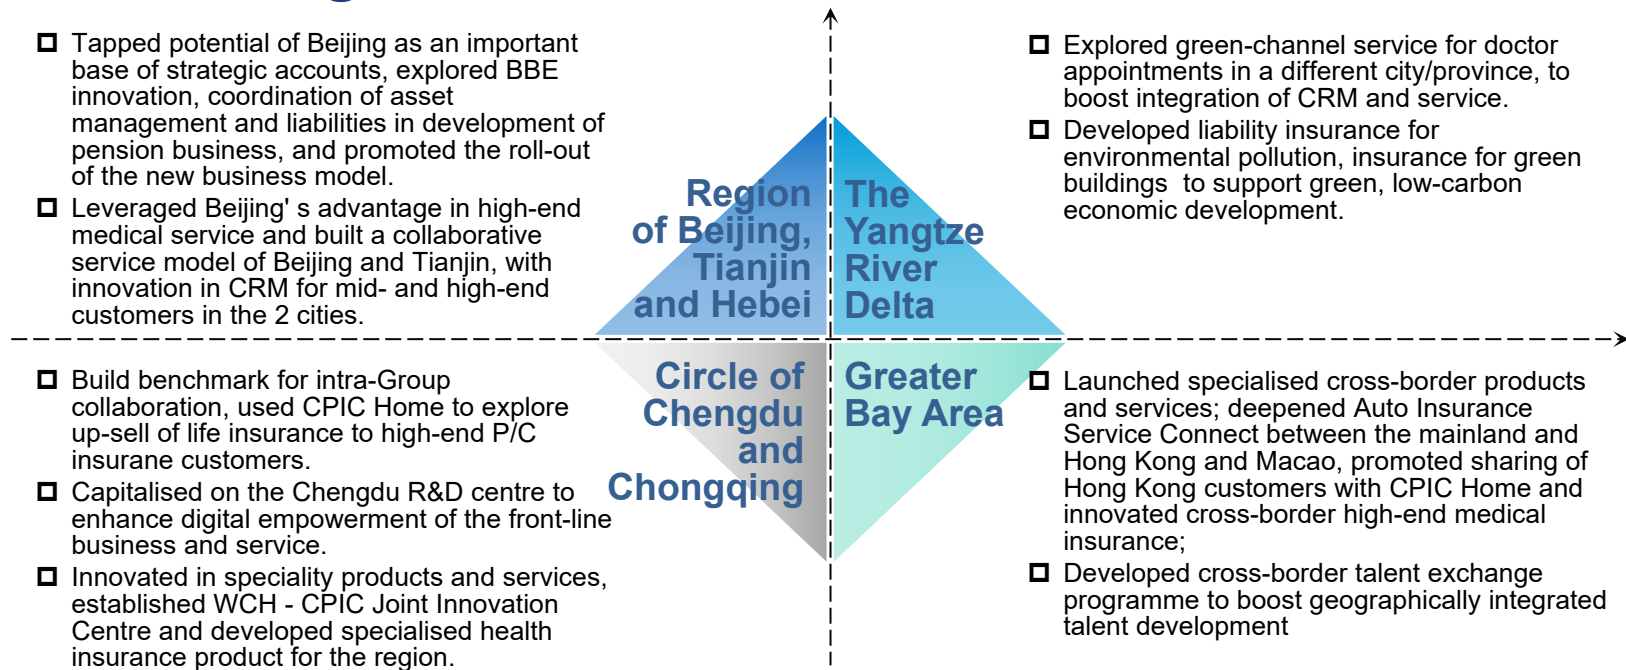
Tapped potential of Beijing as an important base of strategic accounts, explored BBE innovation, coordination of asset management and liabilities in development of pension business, and promoted the roll-out of the new business model.

Leveraged Beijing' s advantage in high-end medical service and built a collaborative service model of Beijing and Tianjin, with innovation in CRM for mid- and high-end customers in the 2 cities.

Region of Beijing, Tianjin and Hebei

The Yangtze River Delta

Explored green-channel service for doctor appointments in a different city/province, to boost integration of CRM and service.

Developed liability insurance for environmental pollution, insurance for green buildings  to support green, low-carbon economic development.

Build benchmark for intra-Group collaboration, used CPIC Home to explore up-sell of life insurance to high-end P/C insurane customers.

Capitalised on the Chengdu R&D centre to enhance digital empowerment of the front-line business and service.

Innovated in speciality products and services, established WCH - CPIC Joint Innovation Centre and developed specialised health insurance product for the region.

Circle of Chengdu and Chongqing

Greater Bay Area

Launched specialised cross-border products and services; deepened Auto Insurance Service Connect between the mainland and Hong Kong and Macao, promoted sharing of Hong Kong customers with CPIC Home and innovated cross-border high-end medical insurance;

Developed cross-border talent exchange programme to boost geographically integrated talent development